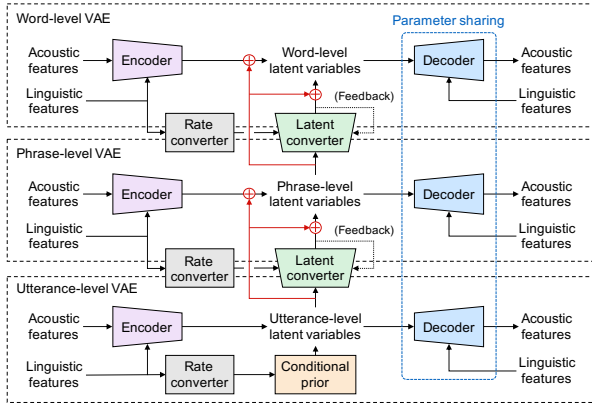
Word-level VAE

Parameter sharing

Acoustic features

Encoder

Word-level latent variables

Decoder

Acoustic features

Linguistic features

Linguistic features

(Feedback)

Rate converter

Latent converter

Phrase-level VAE

Acoustic features

Encoder

Phrase-level latent variables

Decoder

Acoustic features

Linguistic features

Linguistic features

(Feedback)

Rate converter

Latent converter

Utterance-level VAE

Acoustic features

Encoder

Utterance-level latent variables

Decoder

Acoustic features

Linguistic features

Rate converter

Conditional prior

Linguistic features